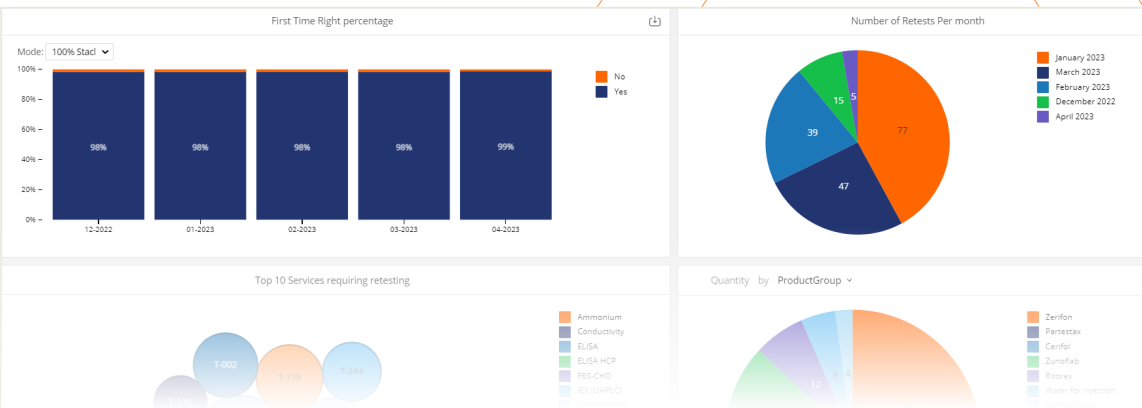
First Time Right percentage

Mode: 100% Stacl

100%
80%
60%
40%
20%
0%

98%
98%
98%
98%
99%

12-2022
01-2023
02-2023
03-2023
04-2023

No
Yes

Number of Retests Per month

77
47
39
15
5

January 2023
March 2023
February 2023
December 2022
April 2023

Top 10 Services requiring retesting

T-002
T-139
T-244
T-130

Ammonium
Conductivity
ELISA
ELISA HCP
FBS-CHO
IEX (UHPLC)

Quantity by ProductGroup

12
8
4

Zerifon
Partestax
Cerifol
Zunoflab
Riorex
Water for injection